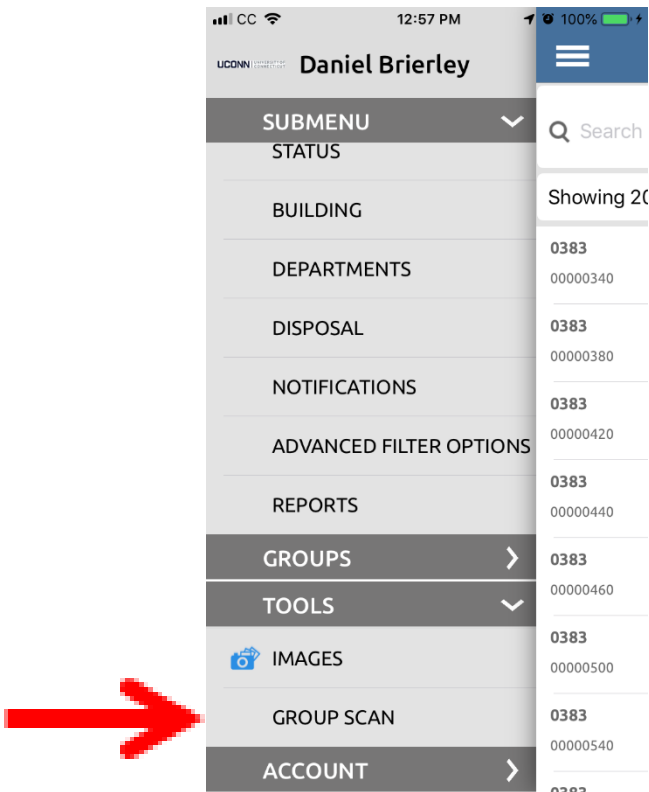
CC 12:57 PM 100%

UCONN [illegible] Daniel Brierley

SUBMENU

STATUS

BUILDING

DEPARTMENTS

DISPOSAL

NOTIFICATIONS

ADVANCED FILTER OPTIONS

REPORTS

GROUPS

TOOLS

IMAGES

GROUP SCAN

ACCOUNT

Search

Showing 20

0383
00000340

0383
00000380

0383
00000420

0383
00000440

0383
00000460

0383
00000500

0383
00000540

0383